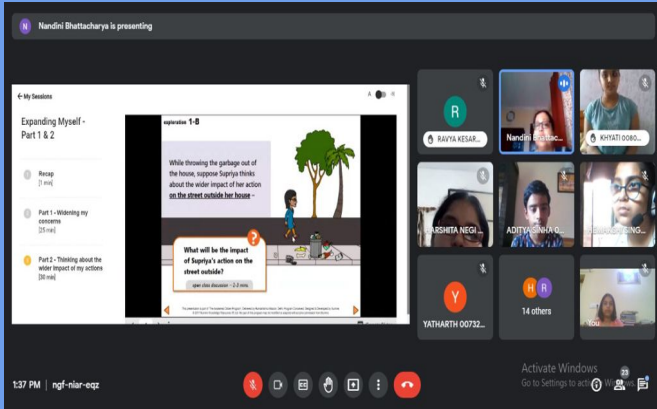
N Nandini Bhattacharya is presenting

← My Sessions

A R

Expanding Myself - Part 1 & 2

Recap [1 min]

Part 1 - Widening my concerns [25 min]

Part 2 - Thinking about the wider impact of my actions [30 min]

exploration 1-B

While throwing the garbage out of the house, suppose Supriya thinks about the wider impact of her action on the street outside her house –

?

What will be the impact of Supriya's action on the street outside?

open class discussion – 2-3 mins

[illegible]

R

RAVYA KESAR...

Nandini Bhattac...

KHYATI 0080...

ARSHITA NEGI...

ADITYA SINHA O...

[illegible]

Y

YATHARTH 00732...

H R

14 others

You

Activate Windows
Go to Settings to activate Windows.

1:37 PM | ngf-niar-eqz

23